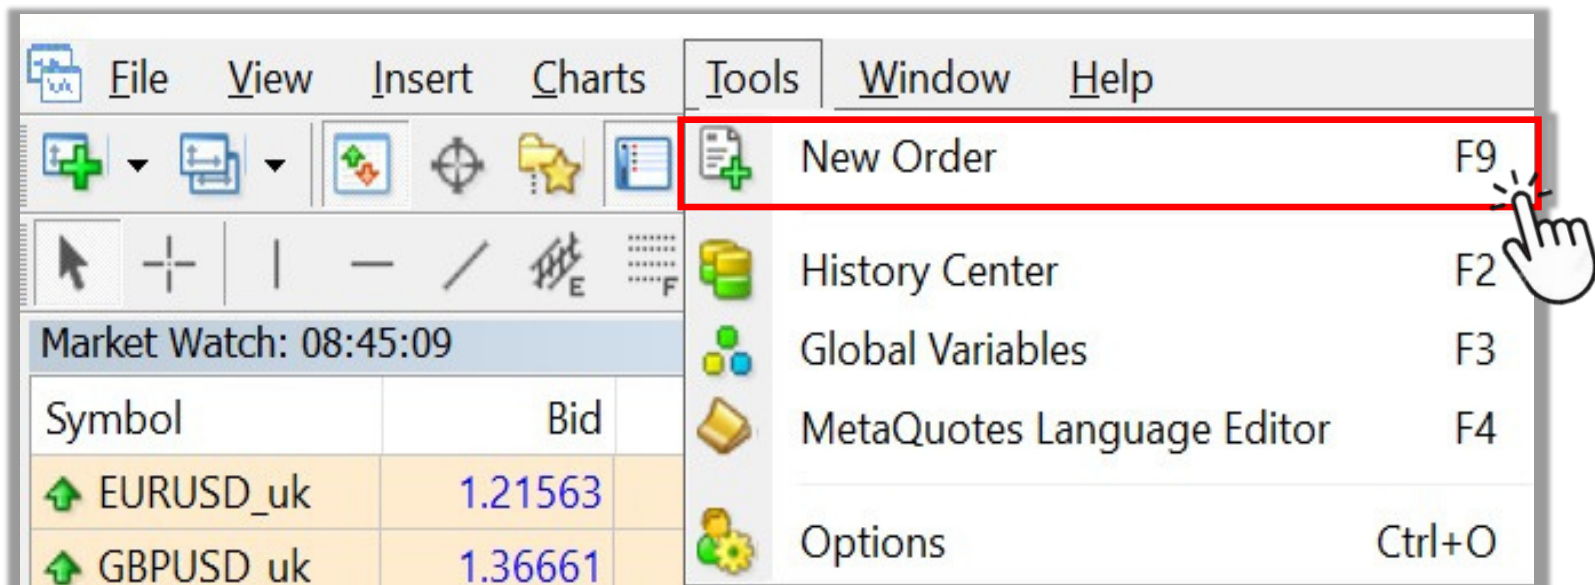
File View Insert Charts Tools Window Help

New Order F9

History Center F2

Global Variables F3

MetaQuotes Language Editor F4

Options Ctrl+O

Market Watch: 08:45:09

| Symbol | Bid |
|---|---|
| EURUSD_uk | 1.21563 |
| GBPUSD_uk | 1.36661 |